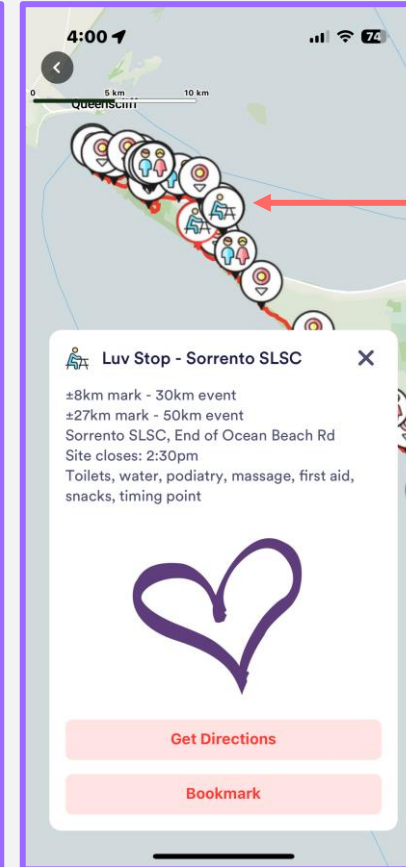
4:00
74

0 5 km 10 km
Queenscliff

Luv Stop - Sorrento SLSC
±8km mark - 30km event
±27km mark - 50km event
Sorrento SLSC, End of Ocean Beach Rd
Site closes: 2:30pm
Toilets, water, podiatry, massage, first aid, snacks, timing point

Get Directions

Bookmark